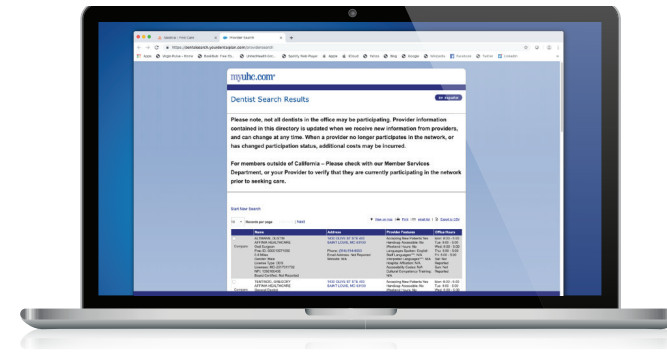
myuhc.com

Dentist Search Results

Please note, not all dentists in the office may be participating. Provider information contained in this directory is updated when we receive new information from providers, and can change at any time. When a provider no longer participates in the network, or has changed participation status, additional costs may be incurred.

For members outside of California – Please check with our Member Services Department, or your Provider to verify that they are currently participating in the network prior to seeking care.

Start New Search

| | Name | Address | Provider Features | Office Hours |
|---|---|---|---|---|
| Compare | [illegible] | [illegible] | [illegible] | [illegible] |
| Compare | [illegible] | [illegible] | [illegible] | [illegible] |